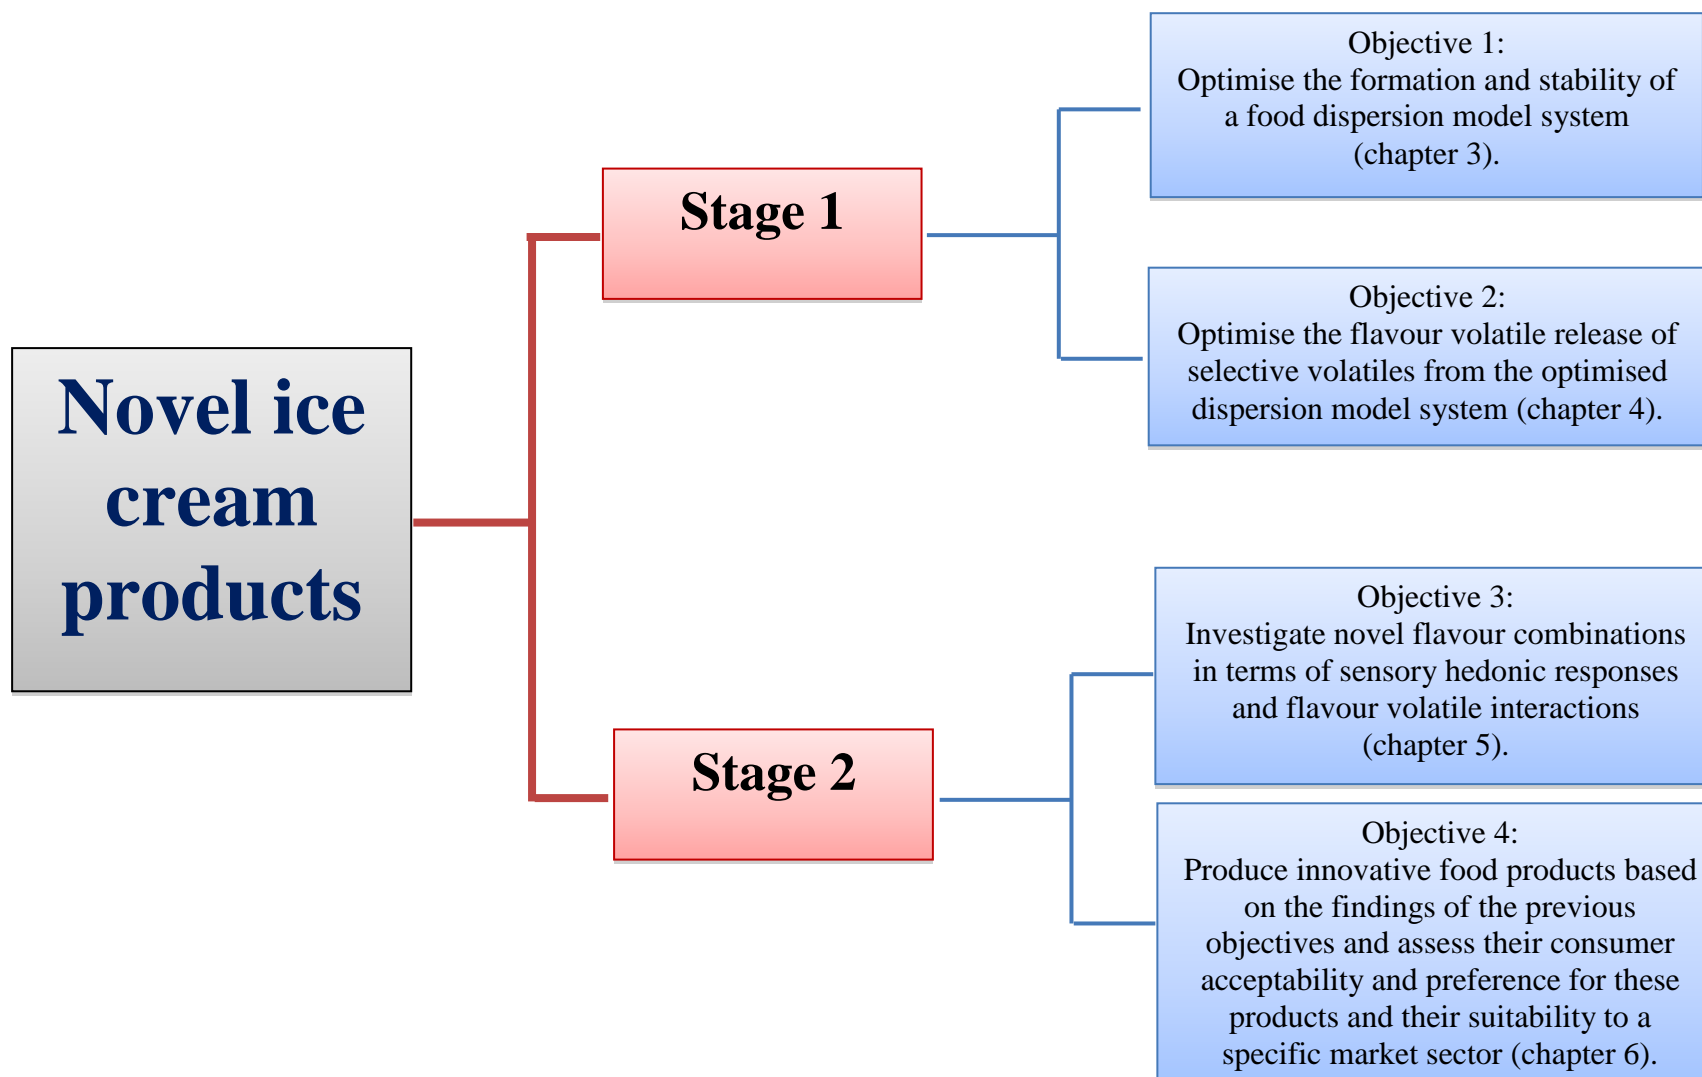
Novel ice cream products

Stage 1

Objective 1:
Optimise the formation and stability of a food dispersion model system (chapter 3).

Objective 2:
Optimise the flavour volatile release of selective volatiles from the optimised dispersion model system (chapter 4).

Stage 2

Objective 3:
Investigate novel flavour combinations in terms of sensory hedonic responses and flavour volatile interactions (chapter 5).

Objective 4:
Produce innovative food products based on the findings of the previous objectives and assess their consumer acceptability and preference for these products and their suitability to a specific market sector (chapter 6).